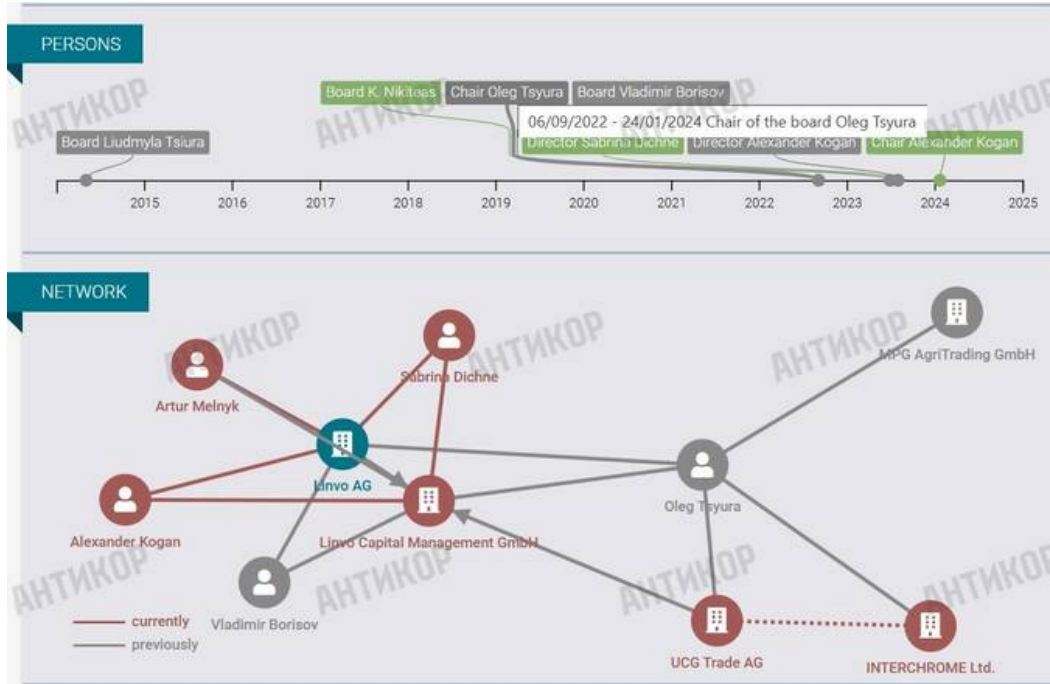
PERSONS

Board K. Nikiteas
Chair Oleg Tsyura
Board Vladimir Borisov
Board Liudmyla Tsiura
06/09/2022 - 24/01/2024 Chair of the board Oleg Tsyura
Director Sabrina Dichne
Director Alexander Kogan
Chair Alexander Kogan

2015 2016 2017 2018 2019 2020 2021 2022 2023 2024 2025

NETWORK

Artur Melnyk
Sabrina Dichne
MPG AgriTrading GmbH
Linvo AG
Oleg Tsyura
Alexander Kogan
Linvo Capital Management GmbH
Vladimir Borisov
UCG Trade AG
INTERCHROME Ltd.

currently
previously

АНТИКОР